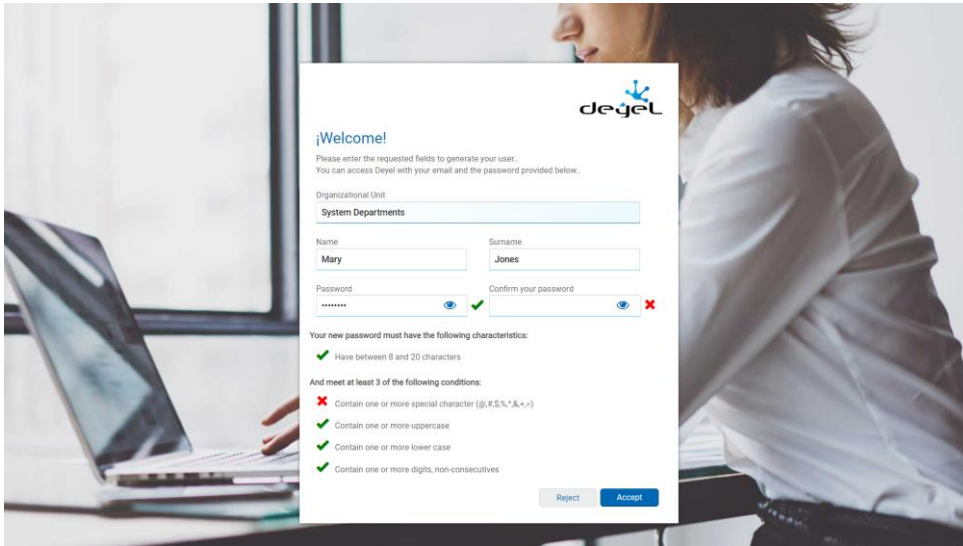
deyel

¡Welcome!

Please enter the requested fields to generate your user.
You can access Deyel with your email and the password provided below.

Organizational Unit
System Departments

Name
Mary

Surname
Jones

Password
•••••••••

Confirm your password

Your new password must have the following characteristics:

Have between 8 and 20 characters

And meet at least 3 of the following conditions:

Contain one or more special character (@,#,$,%,^,&,+,=)

Contain one or more uppercase

Contain one or more lower case

Contain one or more digits, non-consecutives

Reject

Accept